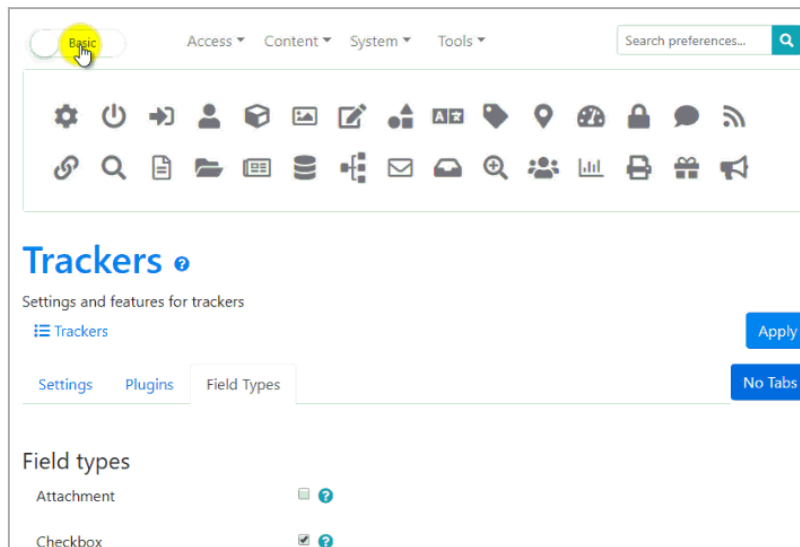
Basic

Access ▾ Content ▾ System ▾ Tools ▾

Search preferences...

Trackers

Settings and features for trackers

Trackers

Apply

Settings Plugins Field Types

No Tabs

Field types

Attachment

Checkbox